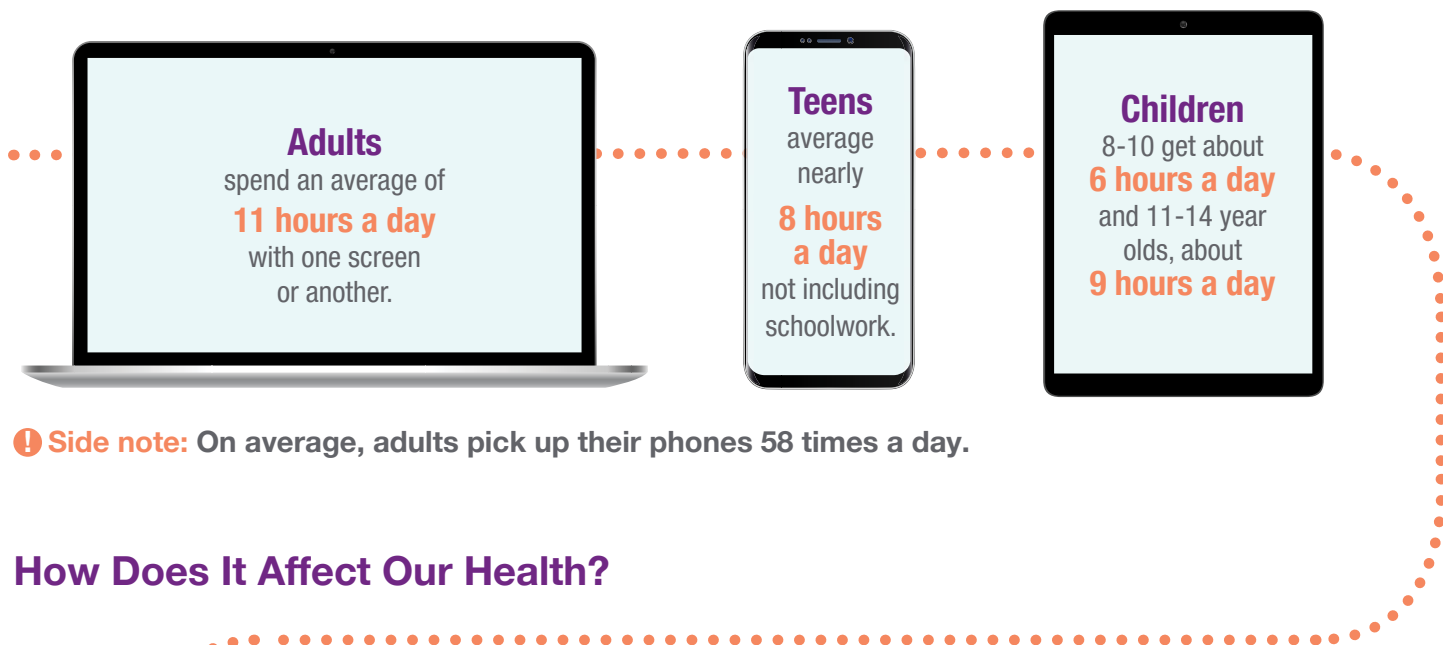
Adults
spend an average of
11 hours a day
with one screen or another.

Teens
average nearly
8 hours a day
not including schoolwork.

Children
8-10 get about
6 hours a day
and 11-14 year olds, about
9 hours a day

! Side note: On average, adults pick up their phones 58 times a day.

How Does It Affect Our Health?